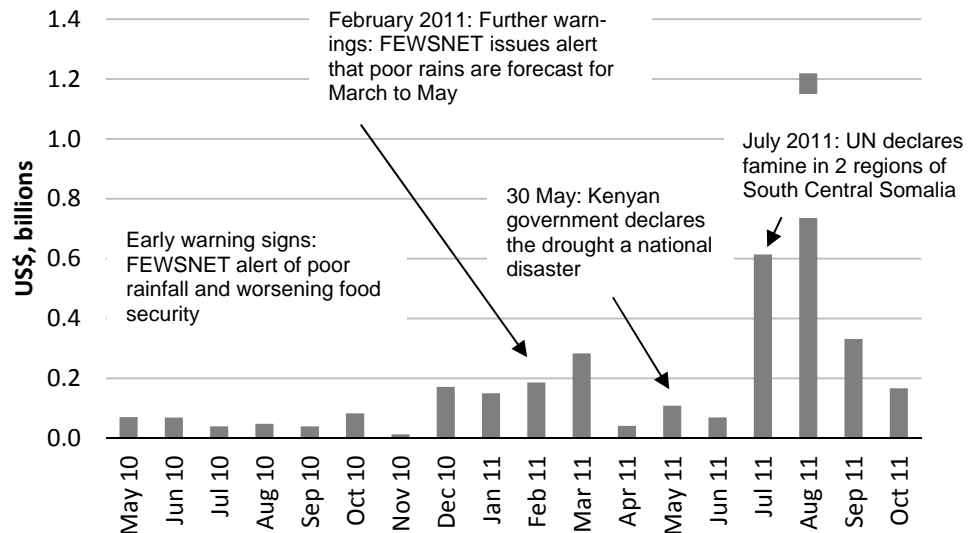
1.4
1.2
1.0
0.8
0.6
0.4
0.2
0.0

US$, billions

February 2011: Further warnings: FEWSNET issues alert that poor rains are forecast for March to May

July 2011: UN declares famine in 2 regions of South Central Somalia

30 May: Kenyan government declares the drought a national disaster

Early warning signs: FEWSNET alert of poor rainfall and worsening food security

May 10
Jun 10
Jul 10
Aug 10
Sep 10
Oct 10
Nov 10
Dec 10
Jan 11
Feb 11
Mar 11
Apr 11
May 11
Jun 11
Jul 11
Aug 11
Sep 11
Oct 11